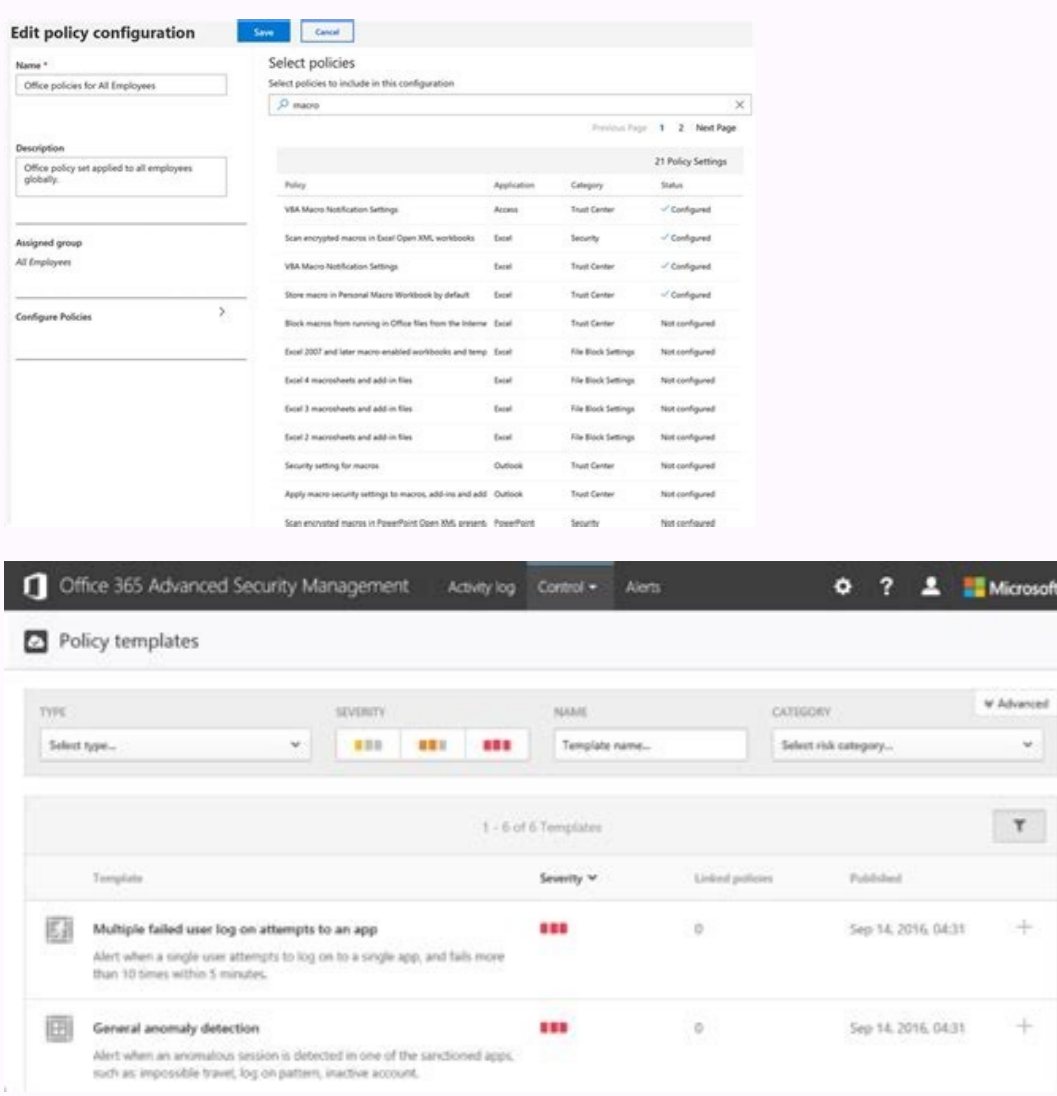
Edit policy configuration

Save

Cancel

Name *

Office policies for All Employees

Description

Office policy set applied to all employees globally.

Assigned group

All Employees

Configure Policies

Select policies

Select policies to include in this configuration

macro

Previous Page 1 2 Next Page

21 Policy Settings

| Policy | Application | Category | Status |
|---|---|---|---|
| VBA Macro Notification Settings | Access | Trust Center | Configured |
| Scan encrypted macros in Excel Open XML workbooks | Excel | Security | Configured |
| VBA Macro Notification Settings | Excel | Trust Center | Configured |
| Store macro in Personal Macro Workbook by default | Excel | Trust Center | Configured |
| Block macros from running in Office files from the Interne | Excel | Trust Center | Not configured |
| Excel 2007 and later macro-enabled workbooks and temp | Excel | File Block Settings | Not configured |
| Excel 4 macrosheets and add-in files | Excel | File Block Settings | Not configured |
| Excel 3 macrosheets and add-in files | Excel | File Block Settings | Not configured |
| Excel 2 macrosheets and add-in files | Excel | File Block Settings | Not configured |
| Security setting for macros | Outlook | Trust Center | Not configured |
| Apply macro security settings to macros, add-ins and add | Outlook | Trust Center | Not configured |
| Scan encrypted macros in PowerPoint Open XML presenta | PowerPoint | Security | Not configured |

Office 365 Advanced Security Management Activity log Control Alerts Microsoft

Policy templates

Advanced

TYPE

Select type...

SEVERITY

NAME

Template name...

CATEGORY

Select risk category...

1 - 6 of 6 Templates

| Template | Severity | Linked policies | Published |
|---|---|---|---|
| Multiple failed user log on attempts to an app<br>Alert when a single user attempts to log on to a single app, and fails more than 10 times within 5 minutes. | | 0 | Sep 14, 2016, 04:31 |
| General anomaly detection<br>Alert when an anomalous session is detected in one of the sanctioned apps, such as: impossible travel, log on pattern, inactive account. | | 0 | Sep 14, 2016, 04:31 |